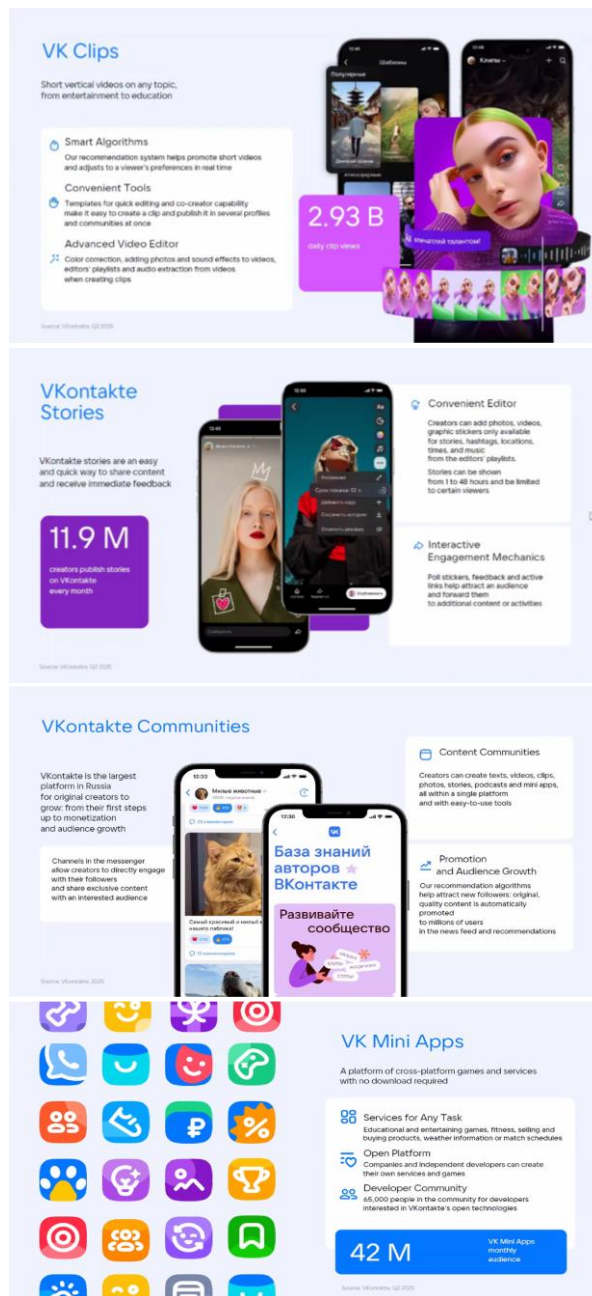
VK Clips

Short vertical videos on any topic, from entertainment to education

Smart Algorithms
Our recommendation system helps promote short videos and adjusts to a viewer's preferences in real time

Convenient Tools
Templates for quick editing and co-creator capability make it easy to create a clip and publish it in several profiles and communities at once

Advanced Video Editor
Color correction, adding photos and sound effects to videos, editors' playlists and audio extraction from videos when creating clips

2.93 B
daily clip views

Шаблоны
Популярное
Клипы
Блестящий талантом!

Source: VKontakte, Q2 2025

VKontakte Stories

VKontakte stories are an easy and quick way to share content and receive immediate feedback

11.9 M
creators publish stories on VKontakte every month

Convenient Editor
Creators can add photos, videos, graphic stickers only available for stories, hashtags, locations, times, and music from the editors' playlists.
Stories can be shown from 1 to 48 hours and be limited to certain viewers

Interactive Engagement Mechanics
Poll stickers, feedback and active links help attract an audience and forward them to additional content or activities

Source: VKontakte, Q2 2025

VKontakte Communities

VKontakte is the largest platform in Russia for original creators to grow: from their first steps up to monetization and audience growth

Channels in the messenger allow creators to directly engage with their followers and share exclusive content with an interested audience

Милые животные
База знаний авторов ВКонтакте
Развивайте сообщество

Content Communities
Creators can create texts, videos, clips, photos, stories, podcasts and mini apps, all within a single platform and with easy-to-use tools

Promotion and Audience Growth
Our recommendation algorithms help attract new followers: original, quality content is automatically promoted to millions of users in the news feed and recommendations

Source: VKontakte, 2025

VK Mini Apps

A platform of cross-platform games and services with no download required

Services for Any Task
Educational and entertaining games, fitness, selling and buying products, weather information or match schedules

Open Platform
Companies and independent developers can create their own services and games

Developer Community
65,000 people in the community for developers interested in VKontakte's open technologies

42 M
VK Mini Apps monthly audience

Source: VKontakte, Q2 2025